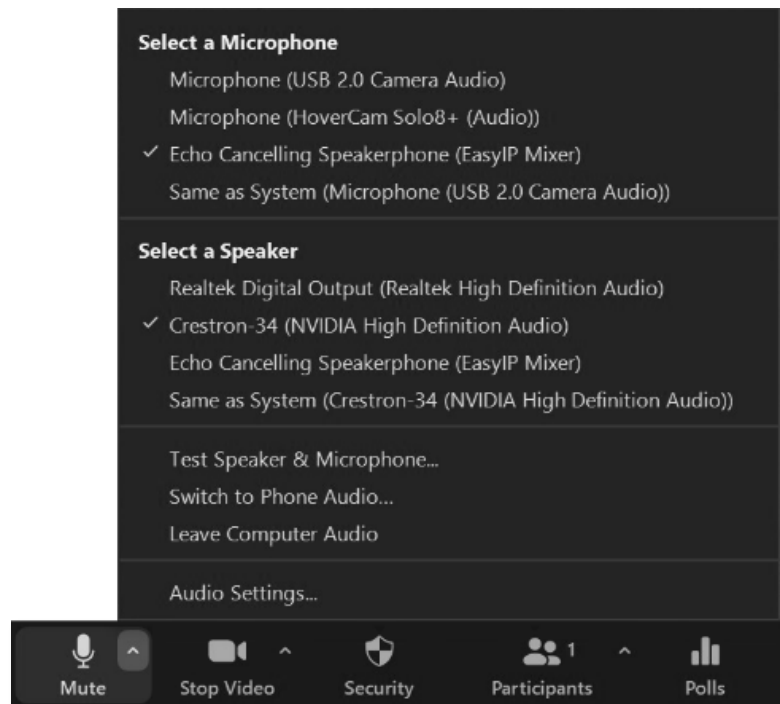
Select a Microphone

Microphone (USB 2.0 Camera Audio)

Microphone (HoverCam Solo8+ (Audio))

✓ Echo Cancelling Speakerphone (EasyIP Mixer)

Same as System (Microphone (USB 2.0 Camera Audio))

Select a Speaker

Realtek Digital Output (Realtek High Definition Audio)

✓ Crestron-34 (NVIDIA High Definition Audio)

Echo Cancelling Speakerphone (EasyIP Mixer)

Same as System (Crestron-34 (NVIDIA High Definition Audio))

Test Speaker & Microphone...

Switch to Phone Audio...

Leave Computer Audio

Audio Settings...

Mute

Stop Video

Security

1

Participants

Polls